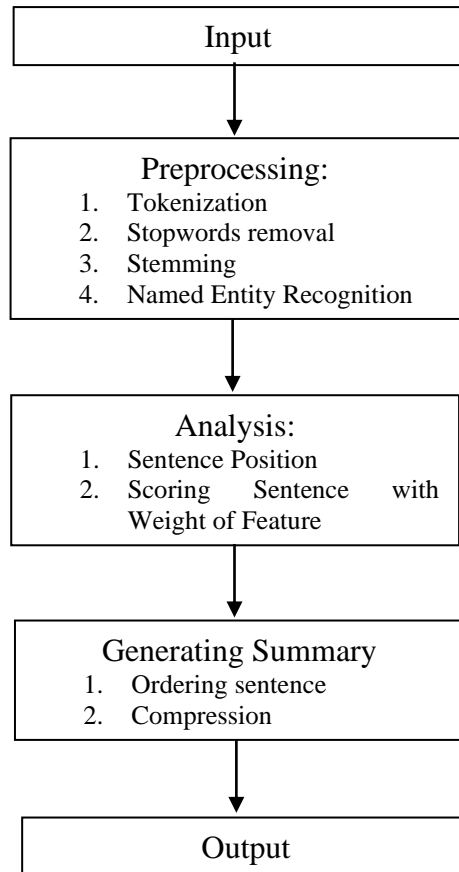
Input

Preprocessing:
1. Tokenization
2. Stopwords removal
3. Stemming
4. Named Entity Recognition

Analysis:
1. Sentence Position
2. Scoring Sentence with Weight of Feature

Generating Summary
1. Ordering sentence
2. Compression

Output